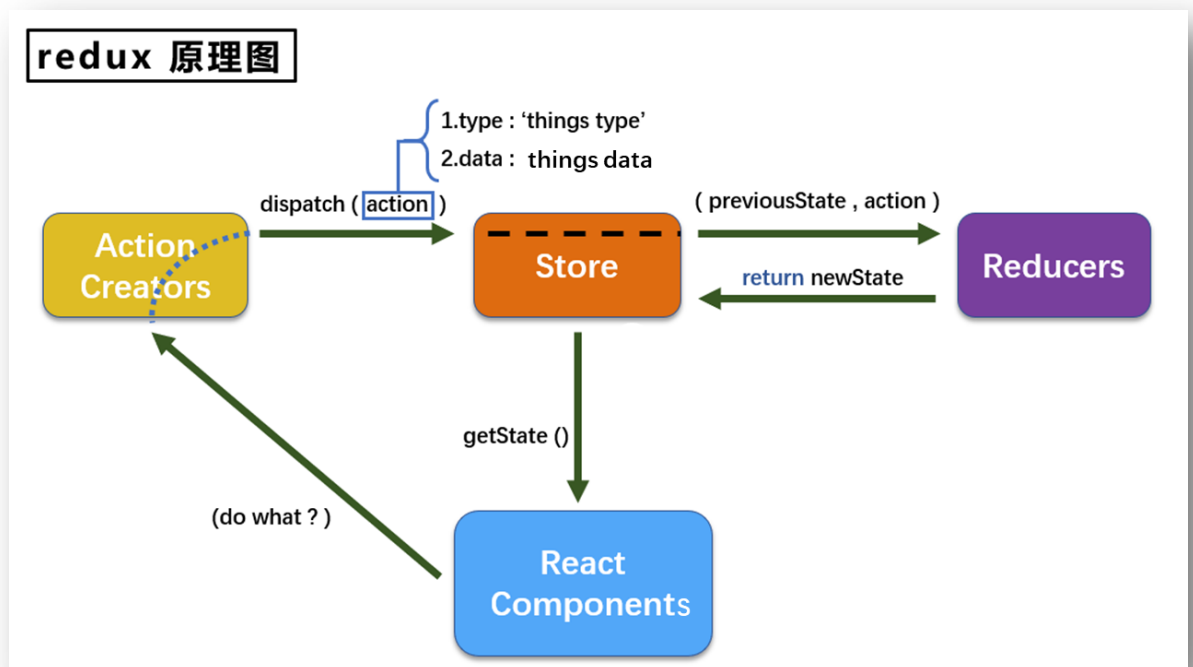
redux 原理图

1.type : 'things type'
2.data : things data

dispatch ( action )

Action Creators

Store

( previousState , action )

Reducers

return newState

getState ()

(do what ? )

React Components